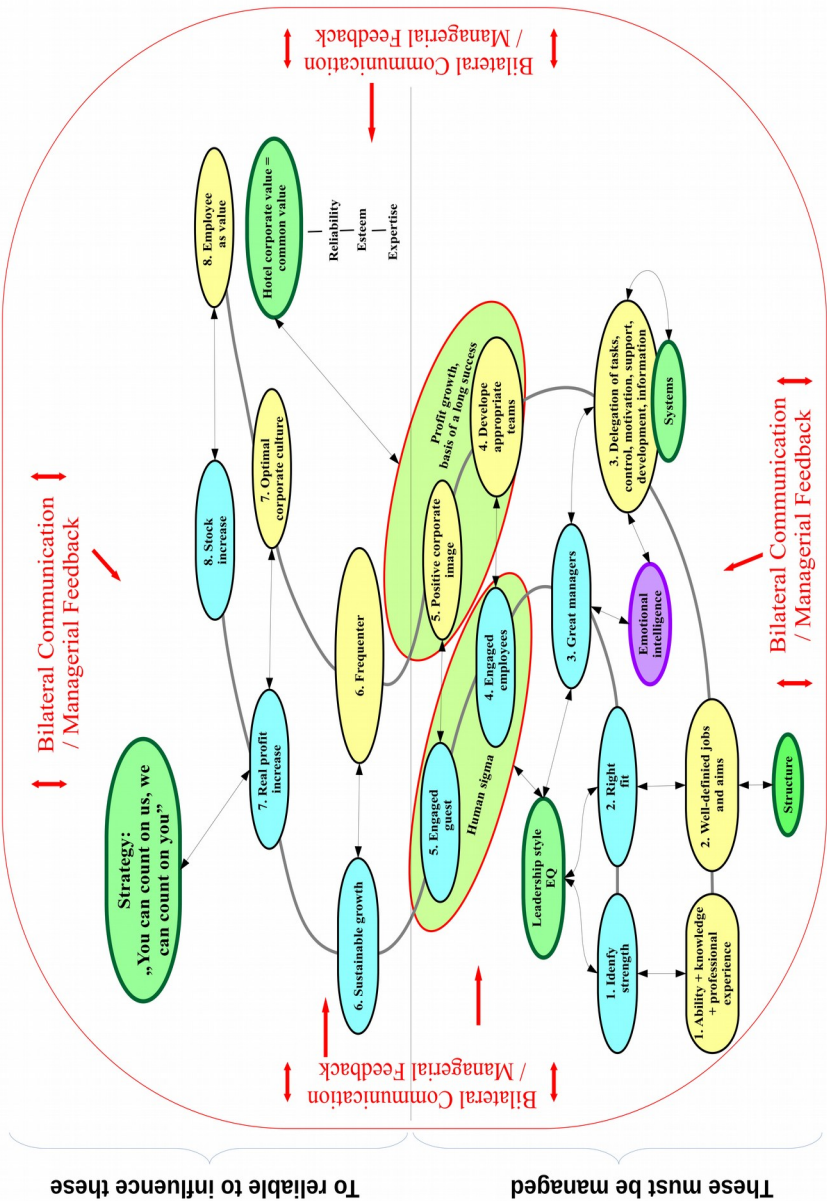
Bilateral Communication / Managerial Feedback

Bilateral Communication / Managerial Feedback

Bilateral Communication / Managerial Feedback

Bilateral Communication / Managerial Feedback

Strategy: „You can count on us, we can count on you"

7. Real profit increase

8. Stock increase

8. Employee as value

7. Optimal corporate culture

Hotel corporate value = common value

Reliability
Esteem
Expertise

6. Sustainable growth

6. Frequenter

Profit growth, basis of a long success

5. Positive corporate image

4. Develope appropriate teams

Human sigma

5. Engaged guest

4. Engaged employees

3. Great managers

Emotional intelligence

3. Delegation of tasks, control, motivation, support, development, information

Systems

Leadership style EQ

1. Idenfy strength

2. Right fit

1. Ability + knowledge + professional experience

2. Well-defined jobs and aims

Structure

To reliable to influence these

These must be managed